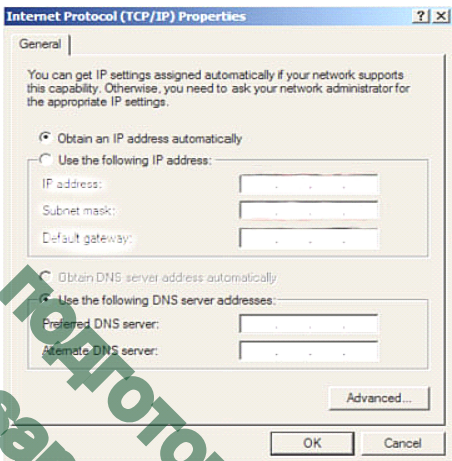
Internet Protocol (TCP/IP) Properties ? X

General

You can get IP settings assigned automatically if your network supports this capability. Otherwise, you need to ask your network administrator for the appropriate IP settings.

Obtain an IP address automatically

Use the following IP address:

IP address: . . .

Subnet mask: . . .

Default gateway: . . .

Obtain DNS server address automatically

Use the following DNS server addresses:

Preferred DNS server: . . .

Alternate DNS server: . . .

Advanced...

OK Cancel

подготов
вер